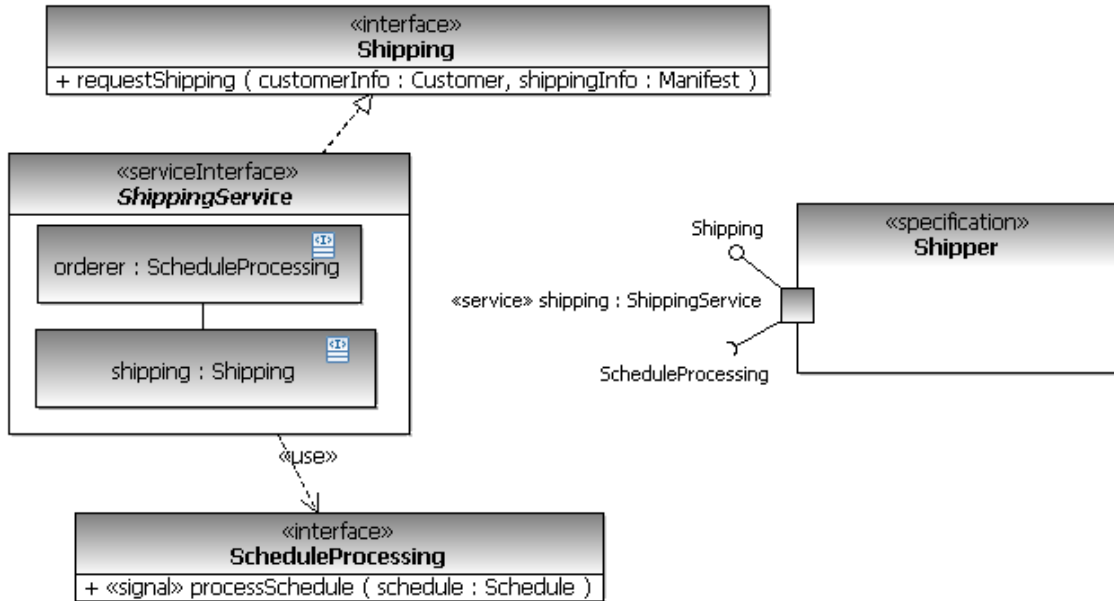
«interface»
Shipping
+ requestShipping ( customerInfo : Customer, shippingInfo : Manifest )

«serviceInterface»
ShippingService

orderer : ScheduleProcessing

shipping : Shipping

Shipping

«service» shipping : ShippingService

ScheduleProcessing

«specification»
Shipper

«use»

«interface»
ScheduleProcessing
+ «signal» processSchedule ( schedule : Schedule )